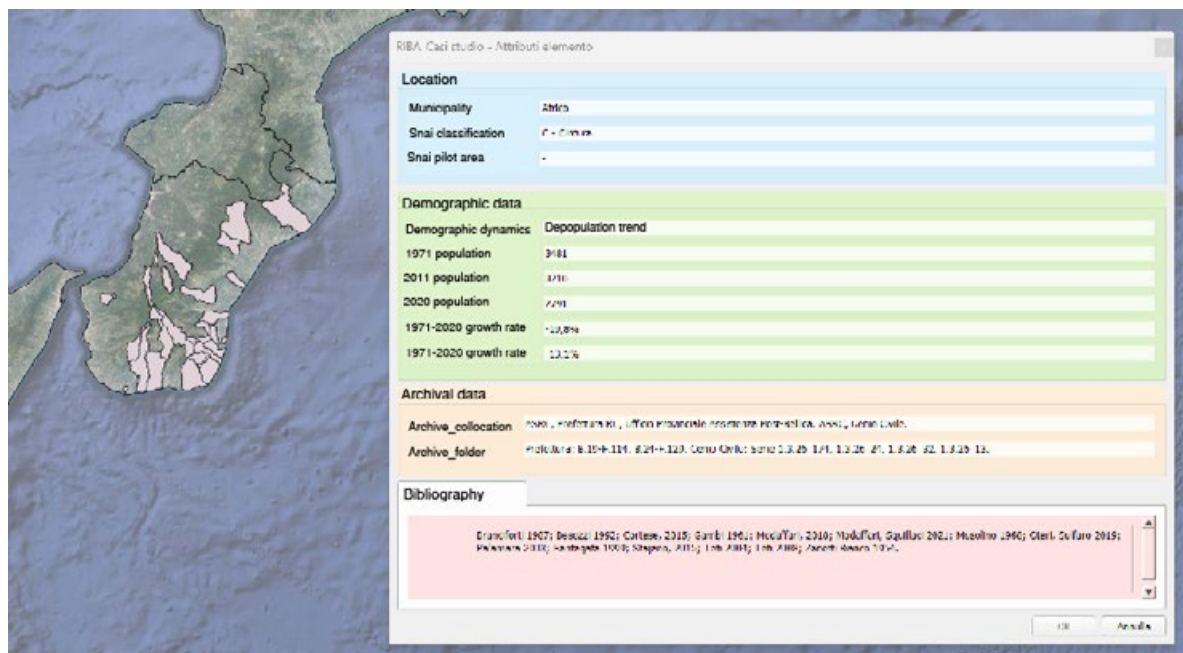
RIBA Casi studio - Attributi elemento

Location

Municipality | Africo
Snai classification | C - Cintura
Snai pilot area | -

Demographic data

Demographic dynamics | Depopulation trend
1971 population | 3481
2011 population | 3710
2020 population | 2791
1971-2020 growth rate | -19,8%
1971-2020 growth rate | 13,1%

Archival data

Archive_collocation | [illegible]
Archive_folder | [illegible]

Bibliography

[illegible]

OK | Annulla